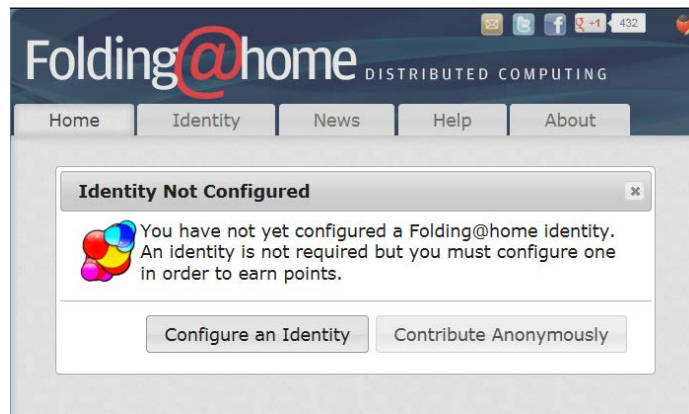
+1 432

Folding@home DISTRIBUTED COMPUTING

Home Identity News Help About

Identity Not Configured

×

You have not yet configured a Folding@home identity. An identity is not required but you must configure one in order to earn points.

Configure an Identity

Contribute Anonymously